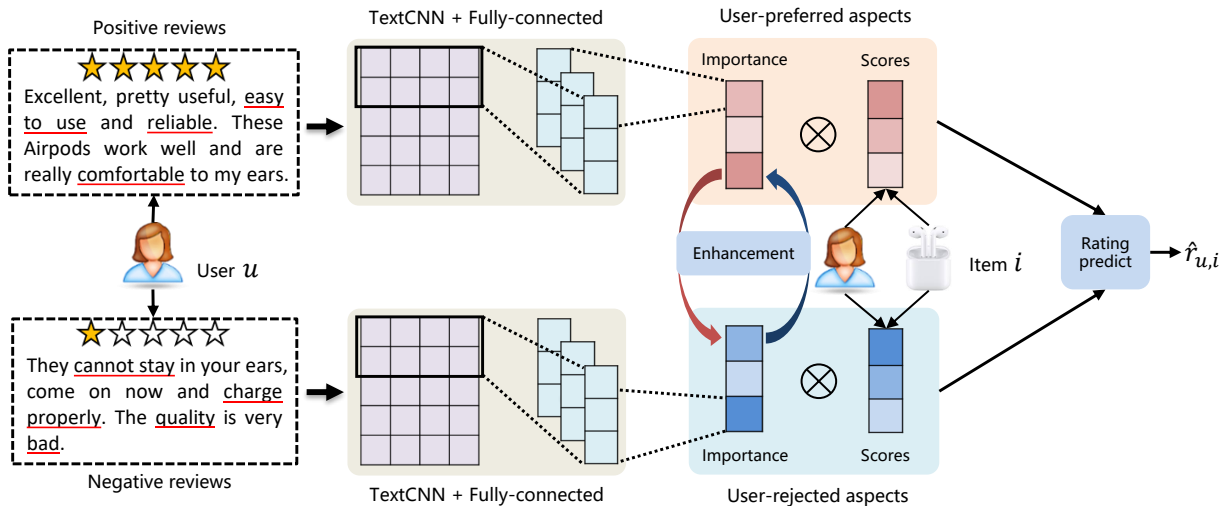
Positive reviews

Excellent, pretty useful, easy to use and reliable. These Airpods work well and are really comfortable to my ears.

User $u$

They cannot stay in your ears, come on now and charge properly. The quality is very bad.

Negative reviews

TextCNN + Fully-connected

TextCNN + Fully-connected

User-preferred aspects

Importance

Scores

$\otimes$

Enhancement

Item $i$

Importance

Scores

$\otimes$

User-rejected aspects

Rating predict

$\hat{r}_{u,i}$